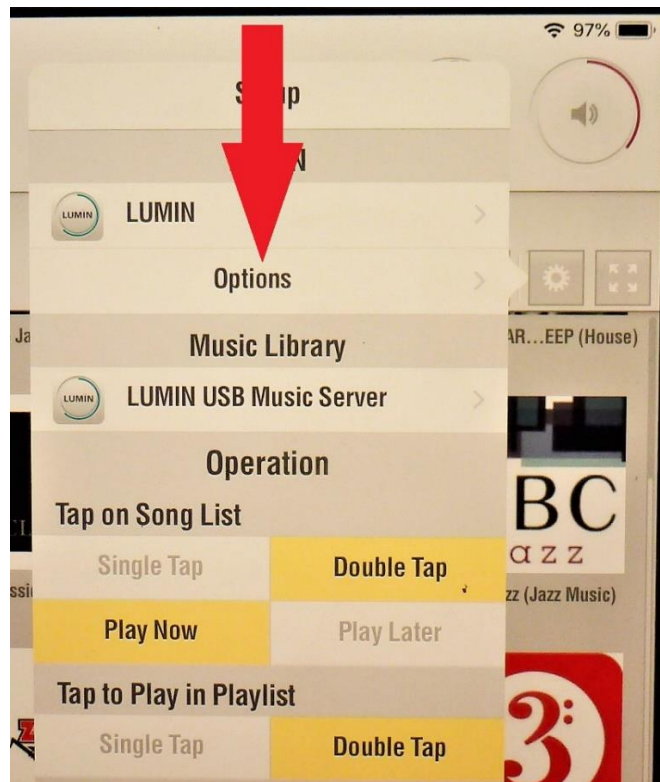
97%

S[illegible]p

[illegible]N

LUMIN LUMIN

Options

Ja

AR…EEP (House)

Music Library

LUMIN LUMIN USB Music Server

Operation

Tap on Song List

BC

AZZ

Single Tap

Double Tap

ssi

zz (Jazz Music)

Play Now

Play Later

Tap to Play in Playlist

Single Tap

Double Tap